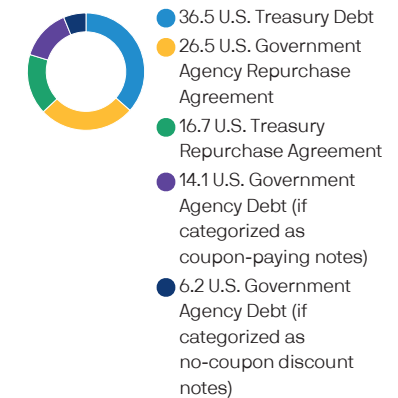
36.5 U.S. Treasury Debt
26.5 U.S. Government Agency Repurchase Agreement
16.7 U.S. Treasury Repurchase Agreement
14.1 U.S. Government Agency Debt (if categorized as coupon-paying notes)
6.2 U.S. Government Agency Debt (if categorized as no-coupon discount notes)